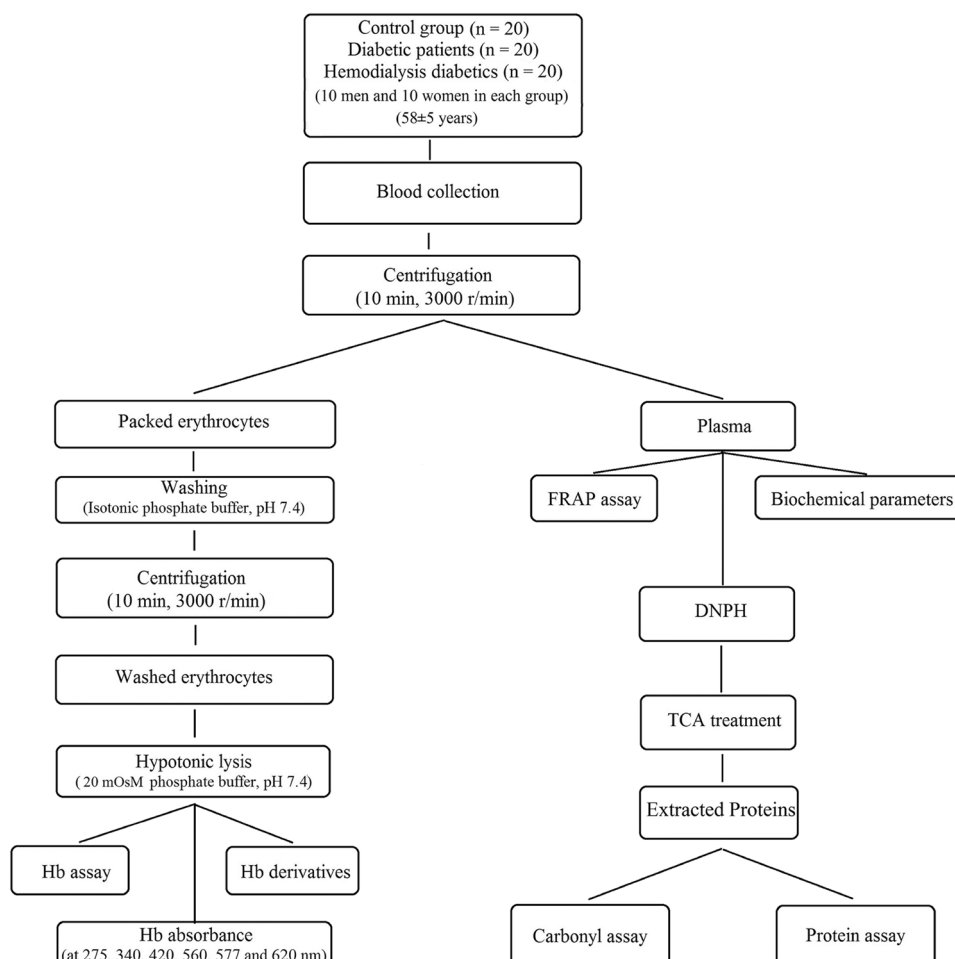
Control group (n = 20)
Diabetic patients (n = 20)
Hemodialysis diabetics (n = 20)
(10 men and 10 women in each group)
(58±5 years)

Blood collection

Centrifugation
(10 min, 3000 r/min)

Packed erythrocytes

Washing
(Isotonic phosphate buffer, pH 7.4)

Centrifugation
(10 min, 3000 r/min)

Washed erythrocytes

Hypotonic lysis
( 20 mOsM phosphate buffer, pH 7.4)

Hb assay

Hb derivatives

Hb absorbance
(at 275, 340, 420, 560, 577 and 620 nm)

Plasma

FRAP assay

Biochemical parameters

DNPH

TCA treatment

Extracted Proteins

Carbonyl assay

Protein assay